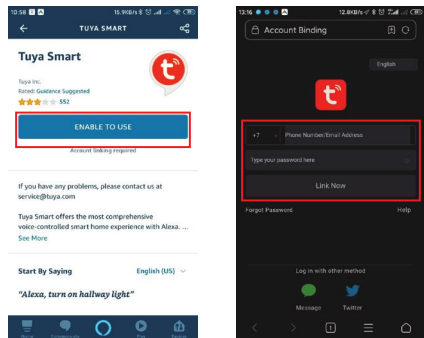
10:58 15.1KB/s
TUYA SMART
Tuya Smart
Tuya Inc.
Rated: Guidance Suggested
552
ENABLE TO USE
Account linking required
If you have any problems, please contact us at service@tuya.com
Tuya Smart offers the most comprehensive voice-controlled smart home experience with Alexa. ...
See More
Start By Saying
English (US)
"Alexa, turn on hallway light"
Home Communicate Play Devices

13:16 12.8KB/s
Account Binding
English
+7
Phone Number/Email Address
Type your password here
Link Now
Forgot Password
Help
Log in with other method
Message
Twitter
1